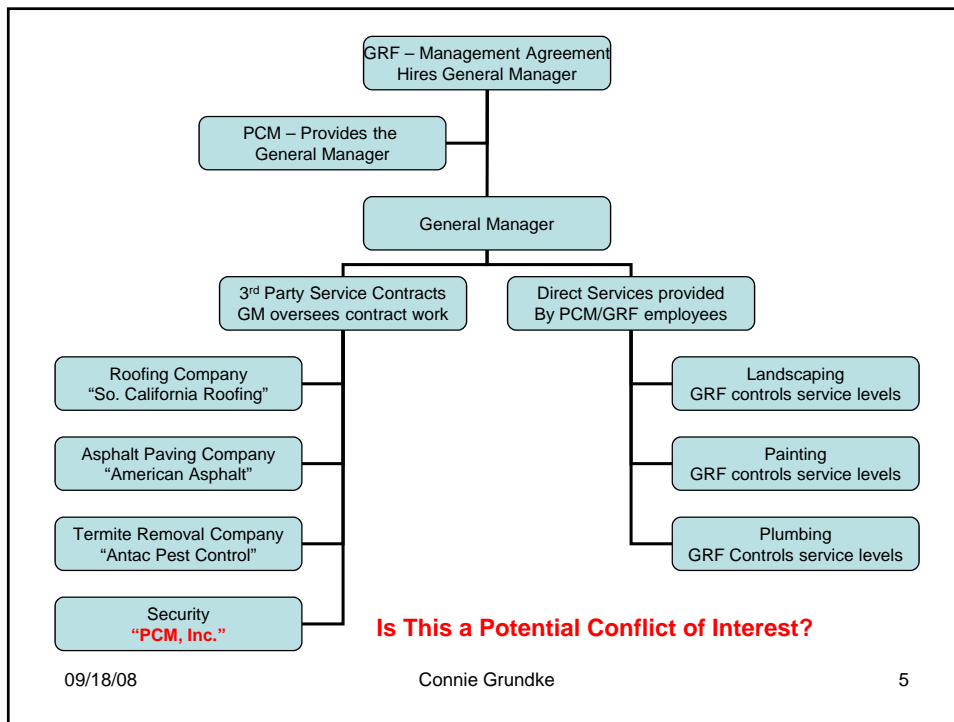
GRF – Management Agreement
Hires General Manager

PCM – Provides the
General Manager

General Manager

3$^{rd}$ Party Service Contracts
GM oversees contract work

Direct Services provided
By PCM/GRF employees

Roofing Company
“So. California Roofing”

Asphalt Paving Company
“American Asphalt”

Termite Removal Company
“Antac Pest Control”

Security
“PCM, Inc.”

Landscaping
GRF controls service levels

Painting
GRF controls service levels

Plumbing
GRF Controls service levels

Is This a Potential Conflict of Interest?

09/18/08

Connie Grundke

5